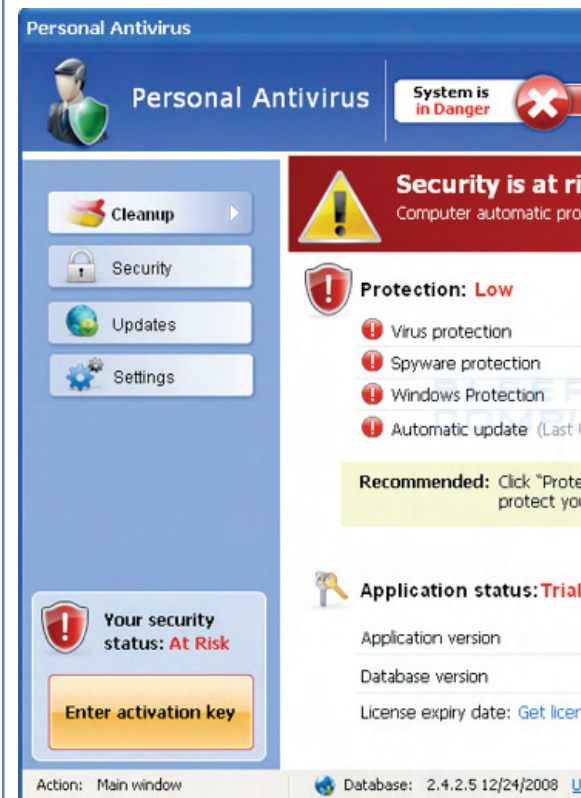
Personal Antivirus

Personal Antivirus

System is in Danger

Cleanup

Security

Updates

Settings

Security is at ri

Computer automatic pro

Protection: Low

Virus protection

Spyware protection

Windows Protection

Automatic update (Last

Recommended: Click "Prote protect you

Application status: Trial

Application version

Database version

License expiry date: Get licen

Your security status: At Risk

Enter activation key

Action: Main window

Database: 2.4.2.5 12/24/2008 U